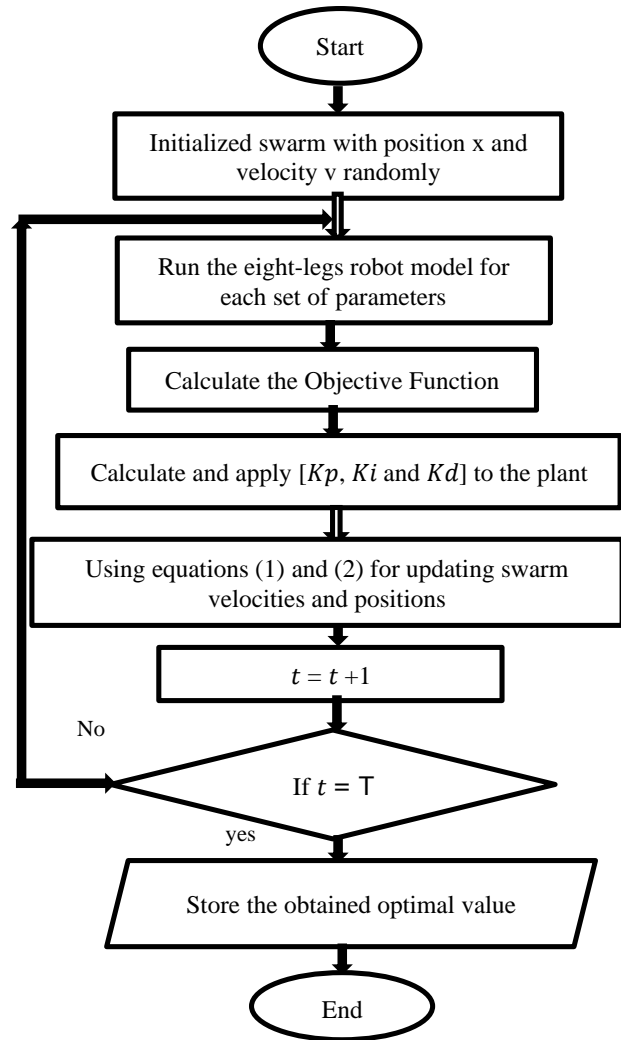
Start

Initialized swarm with position x and velocity v randomly

Run the eight-legs robot model for each set of parameters

Calculate the Objective Function

Calculate and apply $[Kp$, $Ki$ and $Kd]$ to the plant

Using equations (1) and (2) for updating swarm velocities and positions

$t = t + 1$

No

If $t = T$

yes

Store the obtained optimal value

End